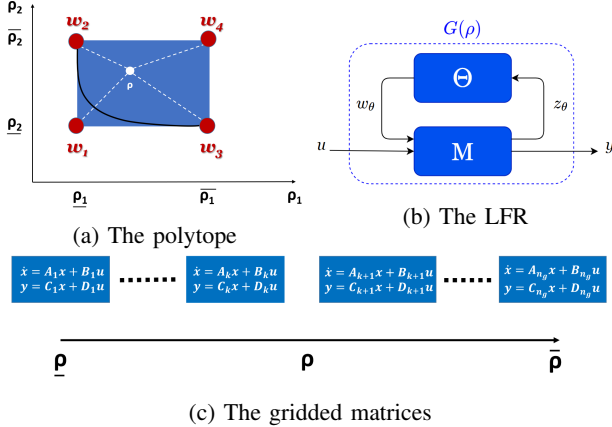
$\rho_2$

$\overline{\rho_2}$

$\underline{\rho_2}$

$w_2$

$w_4$

$\rho$

$w_1$

$w_3$

$\underline{\rho_1}$

$\overline{\rho_1}$

$\rho_1$

(a) The polytope

$G(\rho)$

$\Theta$

$w_\theta$

$z_\theta$

$u$

M

$y$

(b) The LFR

$\dot{x} = A_1x + B_1u$
$y = C_1x + D_1u$

.......

$\dot{x} = A_kx + B_ku$
$y = C_kx + D_ku$

$\dot{x} = A_{k+1}x + B_{k+1}u$
$y = C_{k+1}x + D_{k+1}u$

.......

$\dot{x} = A_{n_g}x + B_{n_g}u$
$y = C_{n_g}x + D_{n_g}u$

$\underline{\rho}$

$\rho$

$\bar{\rho}$

(c) The gridded matrices